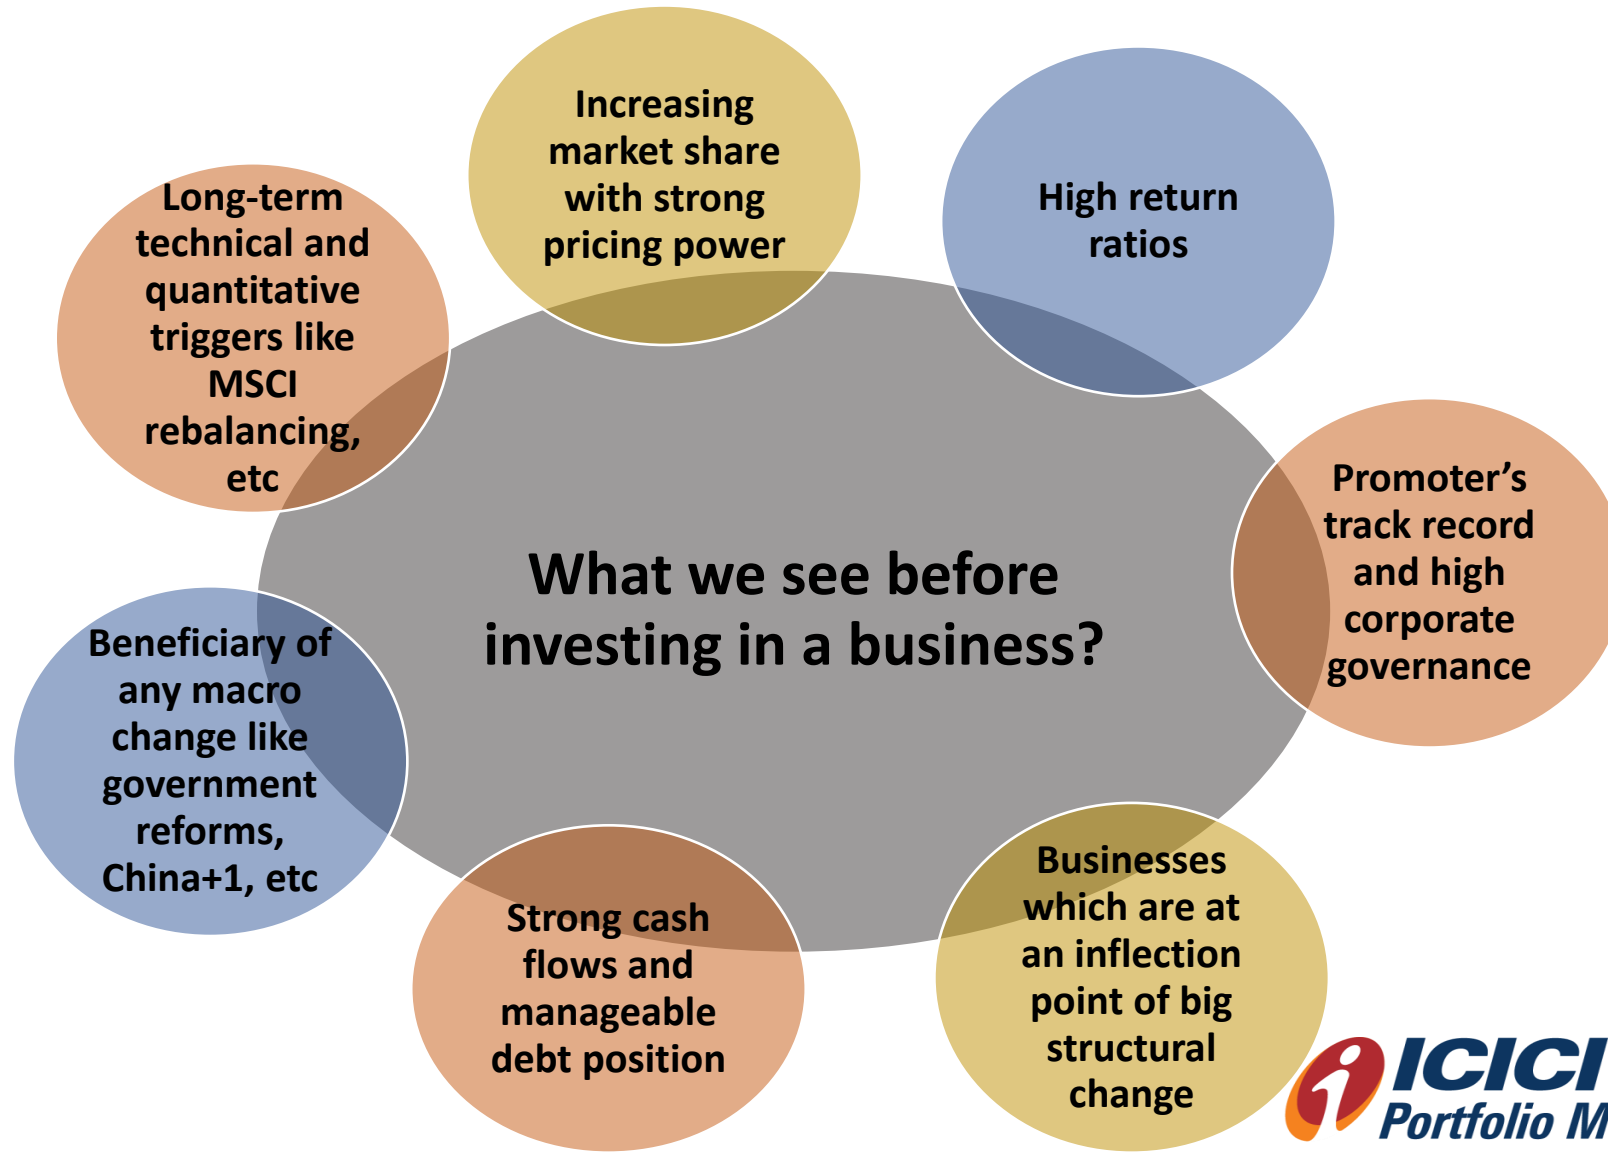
Increasing market share with strong pricing power

High return ratios

Long-term technical and quantitative triggers like MSCI rebalancing, etc

What we see before investing in a business?

Promoter’s track record and high corporate governance

Beneficiary of any macro change like government reforms, China+1, etc

Strong cash flows and manageable debt position

Businesses which are at an inflection point of big structural change

ICICI Portfolio M